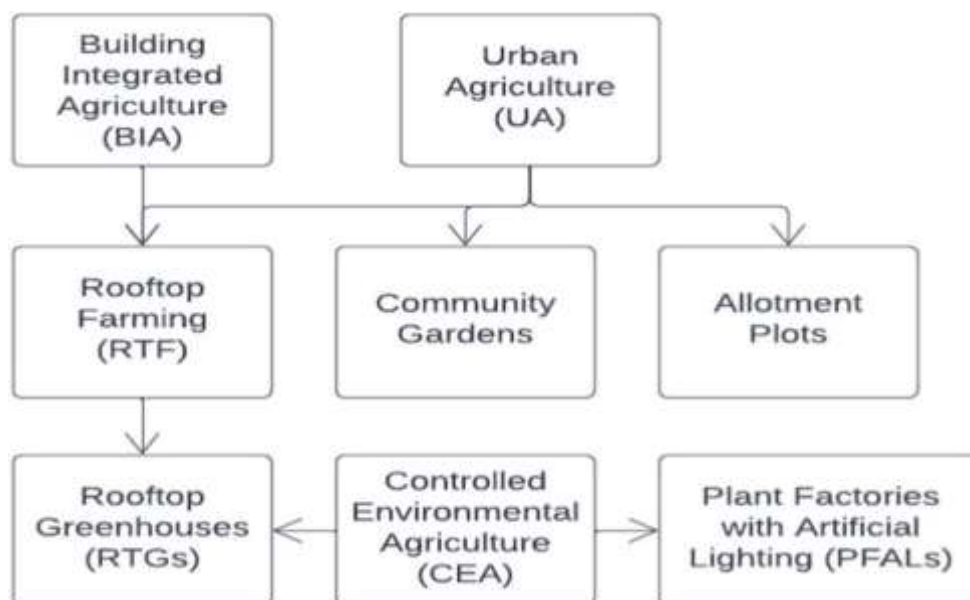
Building Integrated Agriculture (BIA)

Urban Agriculture (UA)

Rooftop Farming (RTF)

Community Gardens

Allotment Plots

Rooftop Greenhouses (RTGs)

Controlled Environmental Agriculture (CEA)

Plant Factories with Artificial Lighting (PFALs)